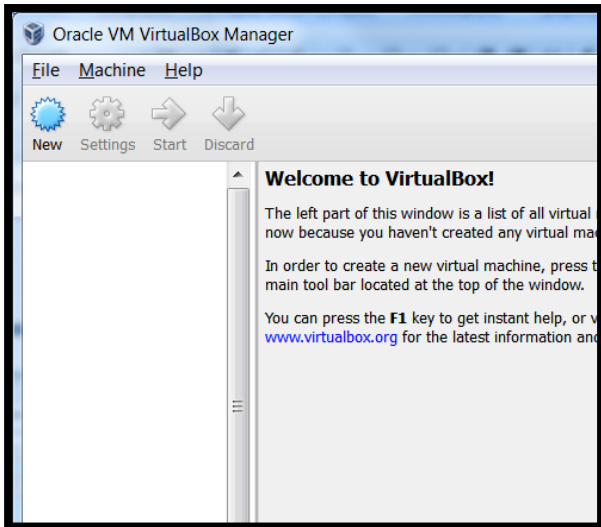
Oracle VM VirtualBox Manager

File Machine Help

New Settings Start Discard

Welcome to VirtualBox!

The left part of this window is a list of all virtual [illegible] now because you haven't created any virtual ma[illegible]

In order to create a new virtual machine, press t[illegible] main tool bar located at the top of the window.

You can press the **F1** key to get instant help, or v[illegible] www.virtualbox.org for the latest information an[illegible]